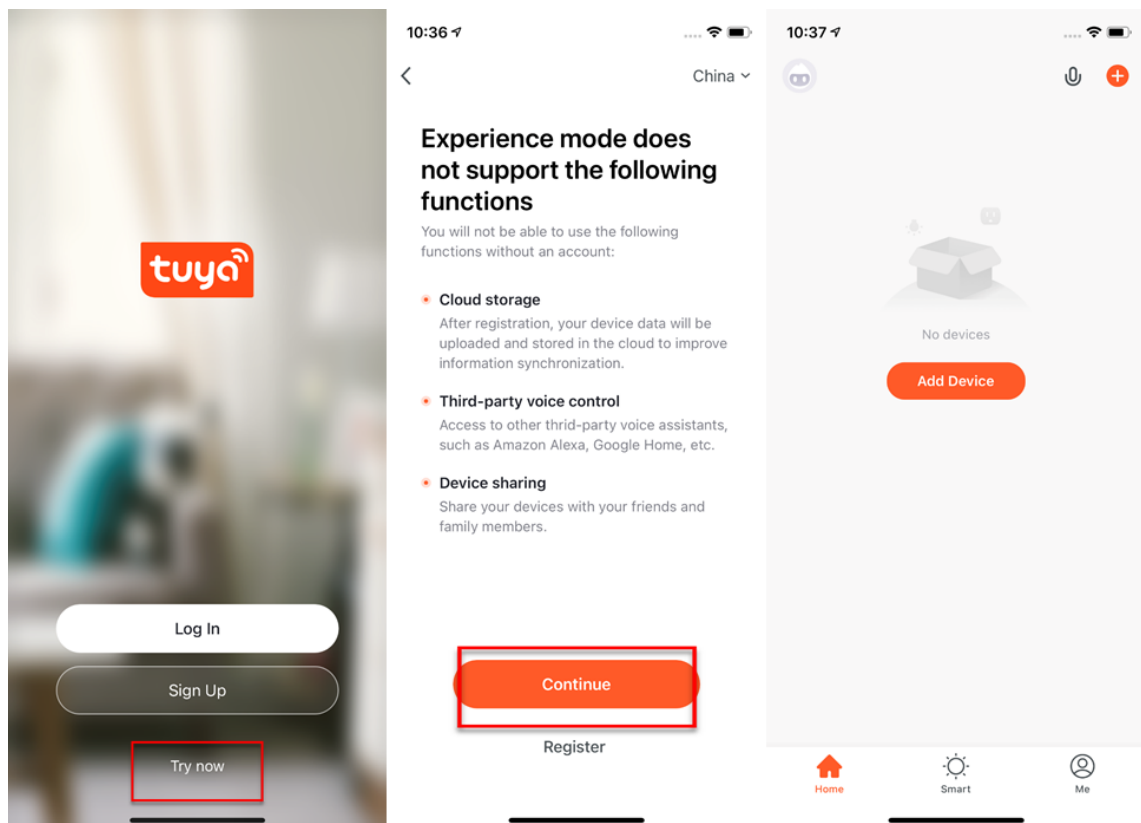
tuya

Log In

Sign Up

Try now

10:36

China

Experience mode does not support the following functions

You will not be able to use the following functions without an account:

Cloud storage

After registration, your device data will be uploaded and stored in the cloud to improve information synchronization.

Third-party voice control

Access to other third-party voice assistants, such as Amazon Alexa, Google Home, etc.

Device sharing

Share your devices with your friends and family members.

Continue

Register

10:37

No devices

Add Device

Home

Smart

Me